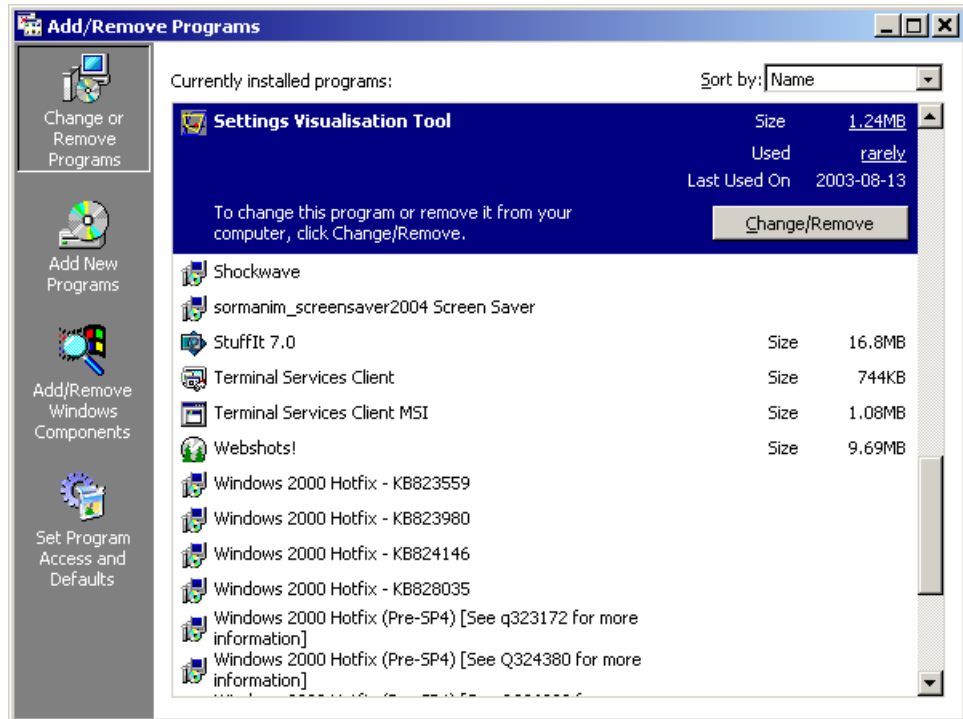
Add/Remove Programs

Change or Remove Programs

Add New Programs

Add/Remove Windows Components

Set Program Access and Defaults

Currently installed programs:

Sort by: Name

Settings Visualisation Tool
Size 1.24MB
Used rarely
Last Used On 2003-08-13
To change this program or remove it from your computer, click Change/Remove.
Change/Remove

| | | |
|---|---|---|
| Shockwave | | |
| sormanim_screensaver2004 Screen Saver | | |
| StuffIt 7.0 | Size | 16.8MB |
| Terminal Services Client | Size | 744KB |
| Terminal Services Client MSI | Size | 1.08MB |
| Webshots! | Size | 9.69MB |
| Windows 2000 Hotfix - KB823559 | | |
| Windows 2000 Hotfix - KB823980 | | |
| Windows 2000 Hotfix - KB824146 | | |
| Windows 2000 Hotfix - KB828035 | | |
| Windows 2000 Hotfix (Pre-SP4) [See q323172 for more information] | | |
| Windows 2000 Hotfix (Pre-SP4) [See Q324380 for more information] | | |

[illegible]